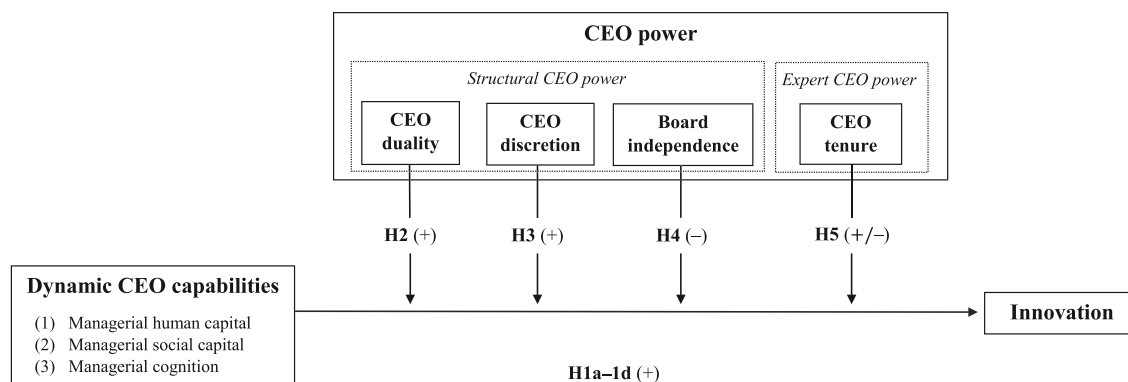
CEO power

Structural CEO power

CEO duality

CEO discretion

Board independence

Expert CEO power

CEO tenure

H2 (+)

H3 (+)

H4 (–)

H5 (+/–)

Dynamic CEO capabilities

(1) Managerial human capital
(2) Managerial social capital
(3) Managerial cognition

Innovation

H1a–1d (+)